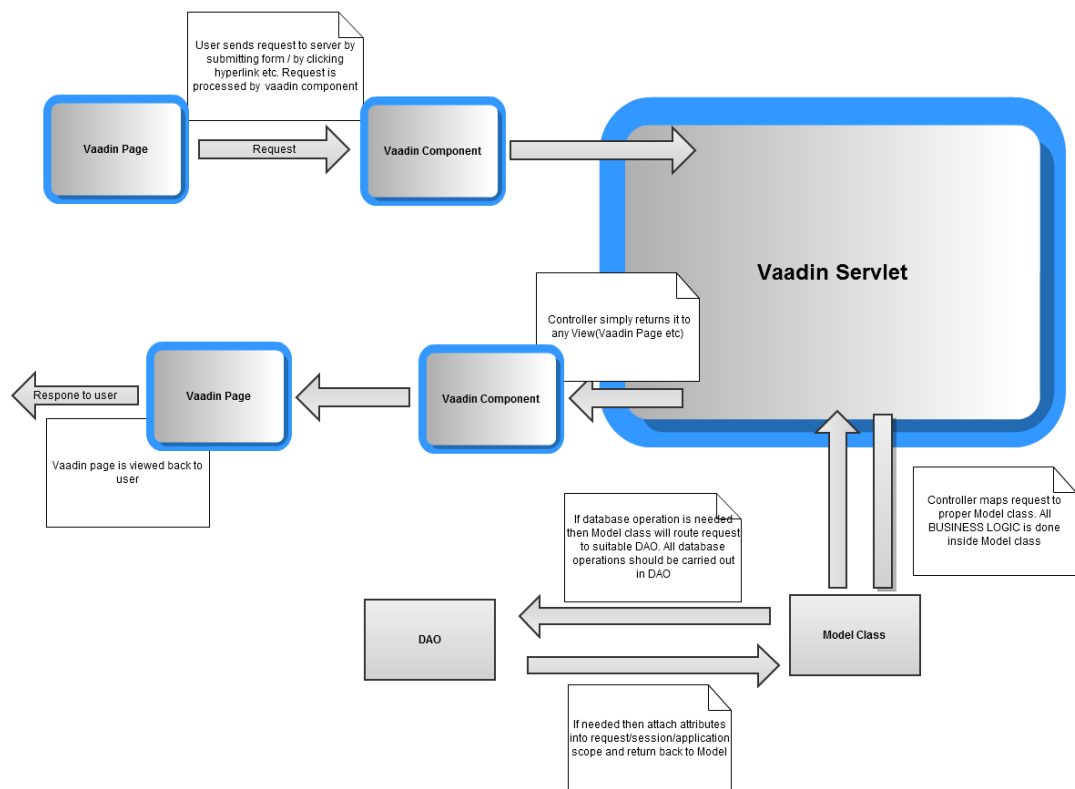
User sends request to server by submitting form / by clicking hyperlink etc. Request is processed by vaadin component

Vaadin Page

Request

Vaadin Component

Vaadin Servlet

Controller simply returns it to any View(Vaadin Page etc)

Respone to user

Vaadin Page

Vaadin Component

Vaadin page is viewed back to user

Controller maps request to proper Model class. All BUSINESS LOGIC is done inside Model class

If database operation is needed then Model class will route request to suitable DAO. All database operations should be carried out in DAO

DAO

Model Class

If needed then attach attributes into request/session/application scope and return back to Model